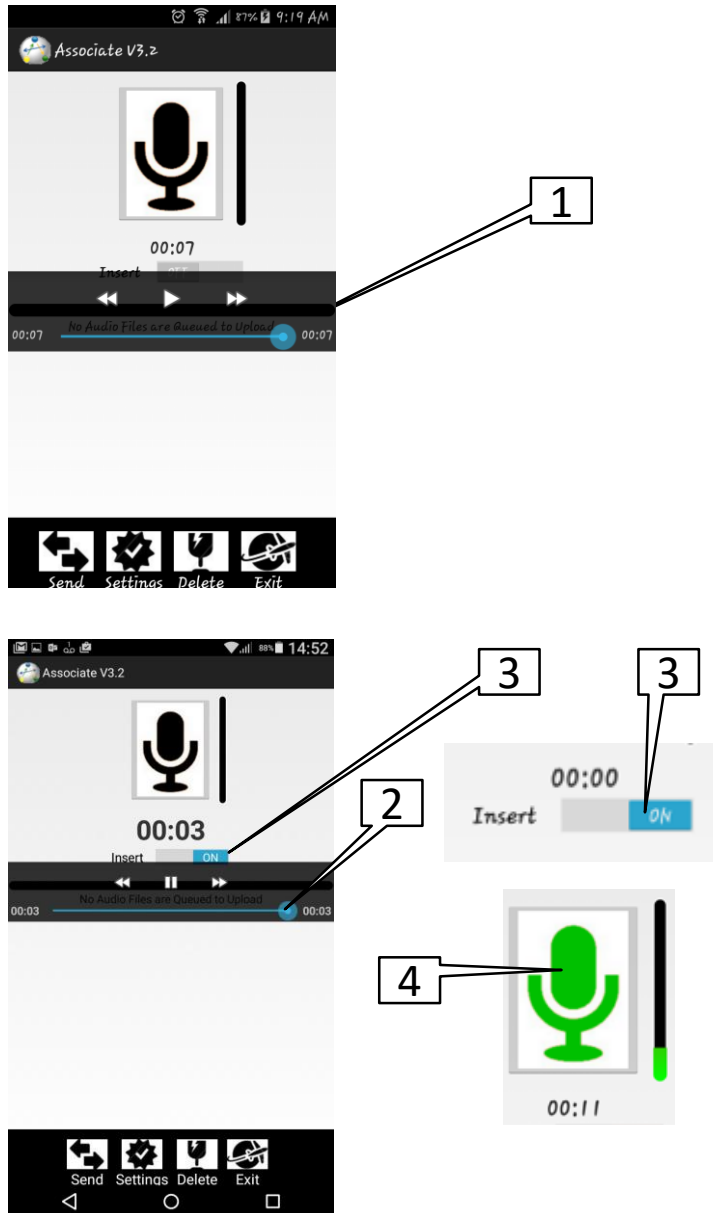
87% 9:19 AM
Associate V3.2

00:07
Insert OFF

00:07 No Audio Files are Queued to Upload 00:07

1

Send Settings Delete Exit

88% 14:52
Associate V3.2

00:03
Insert ON

00:03 No Audio Files are Queued to Upload 00:03

3

2

Send Settings Delete Exit

3

00:00
Insert ON

4

00:11